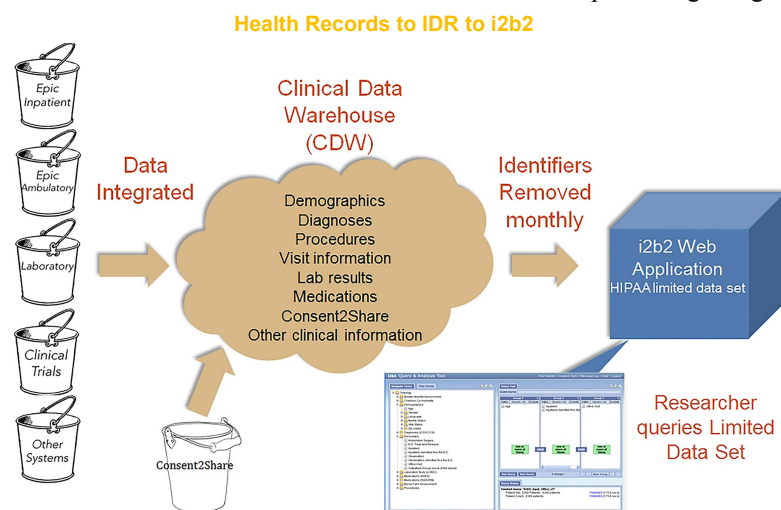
Health Records to IDR to i2b2

Epic Inpatient

Epic Ambulatory

Laboratory

Clinical Trials

Other Systems

Data Integrated

Clinical Data Warehouse (CDW)

Demographics
Diagnoses
Procedures
Visit information
Lab results
Medications
Consent2Share
Other clinical information

Consent2Share

Identifiers Removed monthly

i2b2 Web Application
HIPAA limited data set

i2b2 Query & Analysis Tool

Researcher queries Limited Data Set